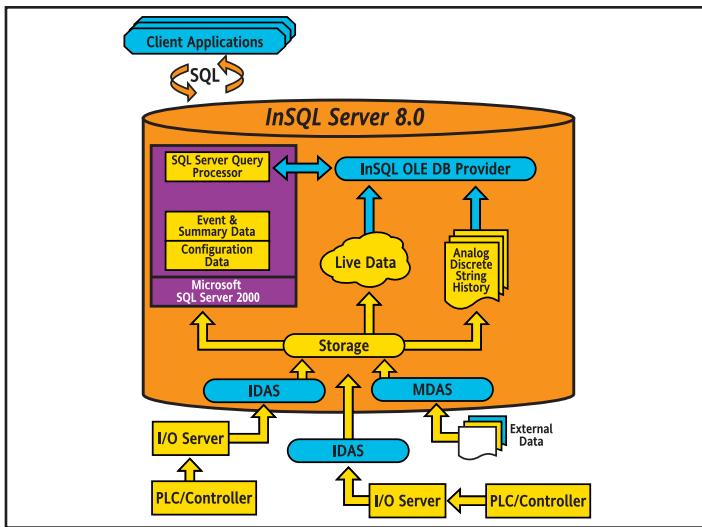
Client Applications

SQL

InSQL Server 8.0

SQL Server Query Processor

InSQL OLE DB Provider

Event & Summary Data

Configuration Data

Live Data

Analog Discrete String History

Microsoft SQL Server 2000

Storage

IDAS

MDAS

I/O Server

IDAS

External Data

PLC/Controller

I/O Server

PLC/Controller